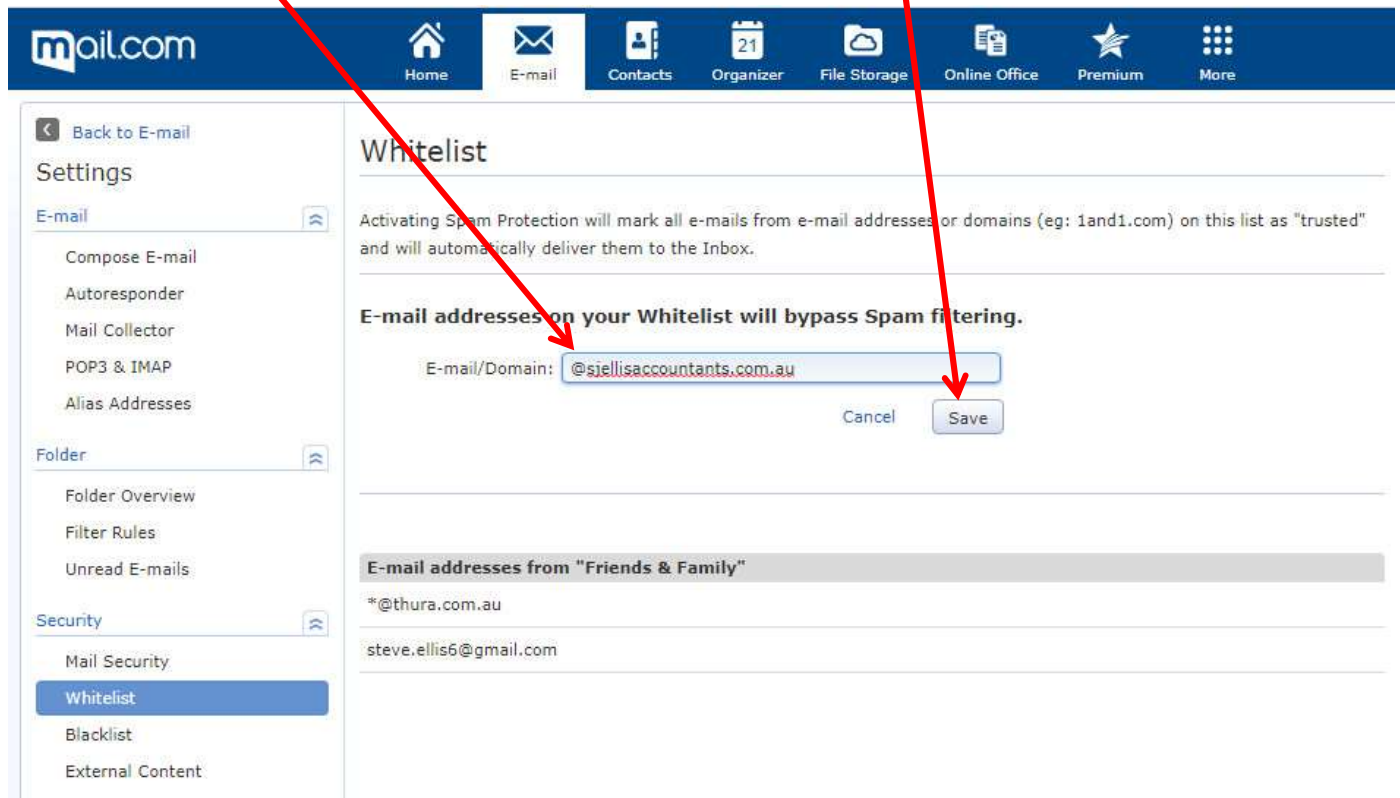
mail.com

Home
E-mail
Contacts
21
Organizer
File Storage
Online Office
Premium
More

Back to E-mail
Settings
E-mail
Compose E-mail
Autoresponder
Mail Collector
POP3 & IMAP
Alias Addresses
Folder
Folder Overview
Filter Rules
Unread E-mails
Security
Mail Security
Whitelist
Blacklist
External Content

Whitelist

Activating Spam Protection will mark all e-mails from e-mail addresses or domains (eg: 1and1.com) on this list as "trusted" and will automatically deliver them to the Inbox.

E-mail addresses on your Whitelist will bypass Spam filtering.

E-mail/Domain: @sjellisaccountants.com.au

Cancel
Save

| E-mail addresses from "Friends & Family" |
|---|
| *@thura.com.au |
| steve.ellis6@gmail.com |